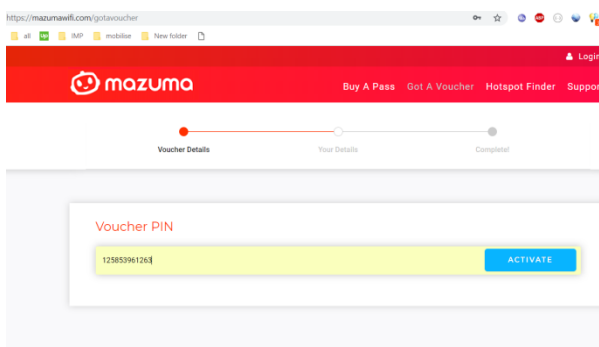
https://mazumawifi.com/gotavoucher

all IMP mobilise New folder

Login

mazuma

Buy A Pass Got A Voucher Hotspot Finder Suppor

Voucher Details Your Details Complete!

Voucher PIN

125853961263

ACTIVATE